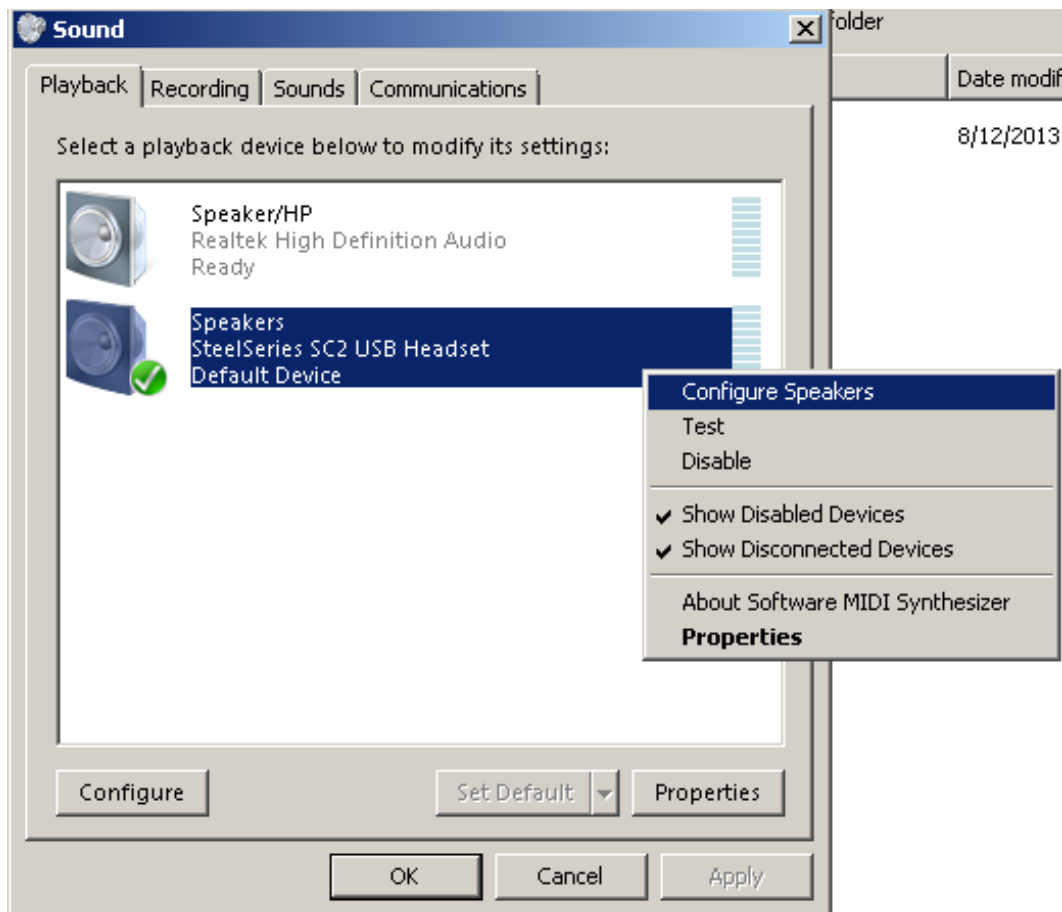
Sound

folder

Date modif

8/12/2013

Playback Recording Sounds Communications

Select a playback device below to modify its settings:

Speaker/HP
Realtek High Definition Audio
Ready

Speakers
SteelSeries SC2 USB Headset
Default Device

Configure Speakers
Test
Disable
✔ Show Disabled Devices
✔ Show Disconnected Devices
About Software MIDI Synthesizer
**Properties**

Configure
Set Default
Properties

OK
Cancel
Apply